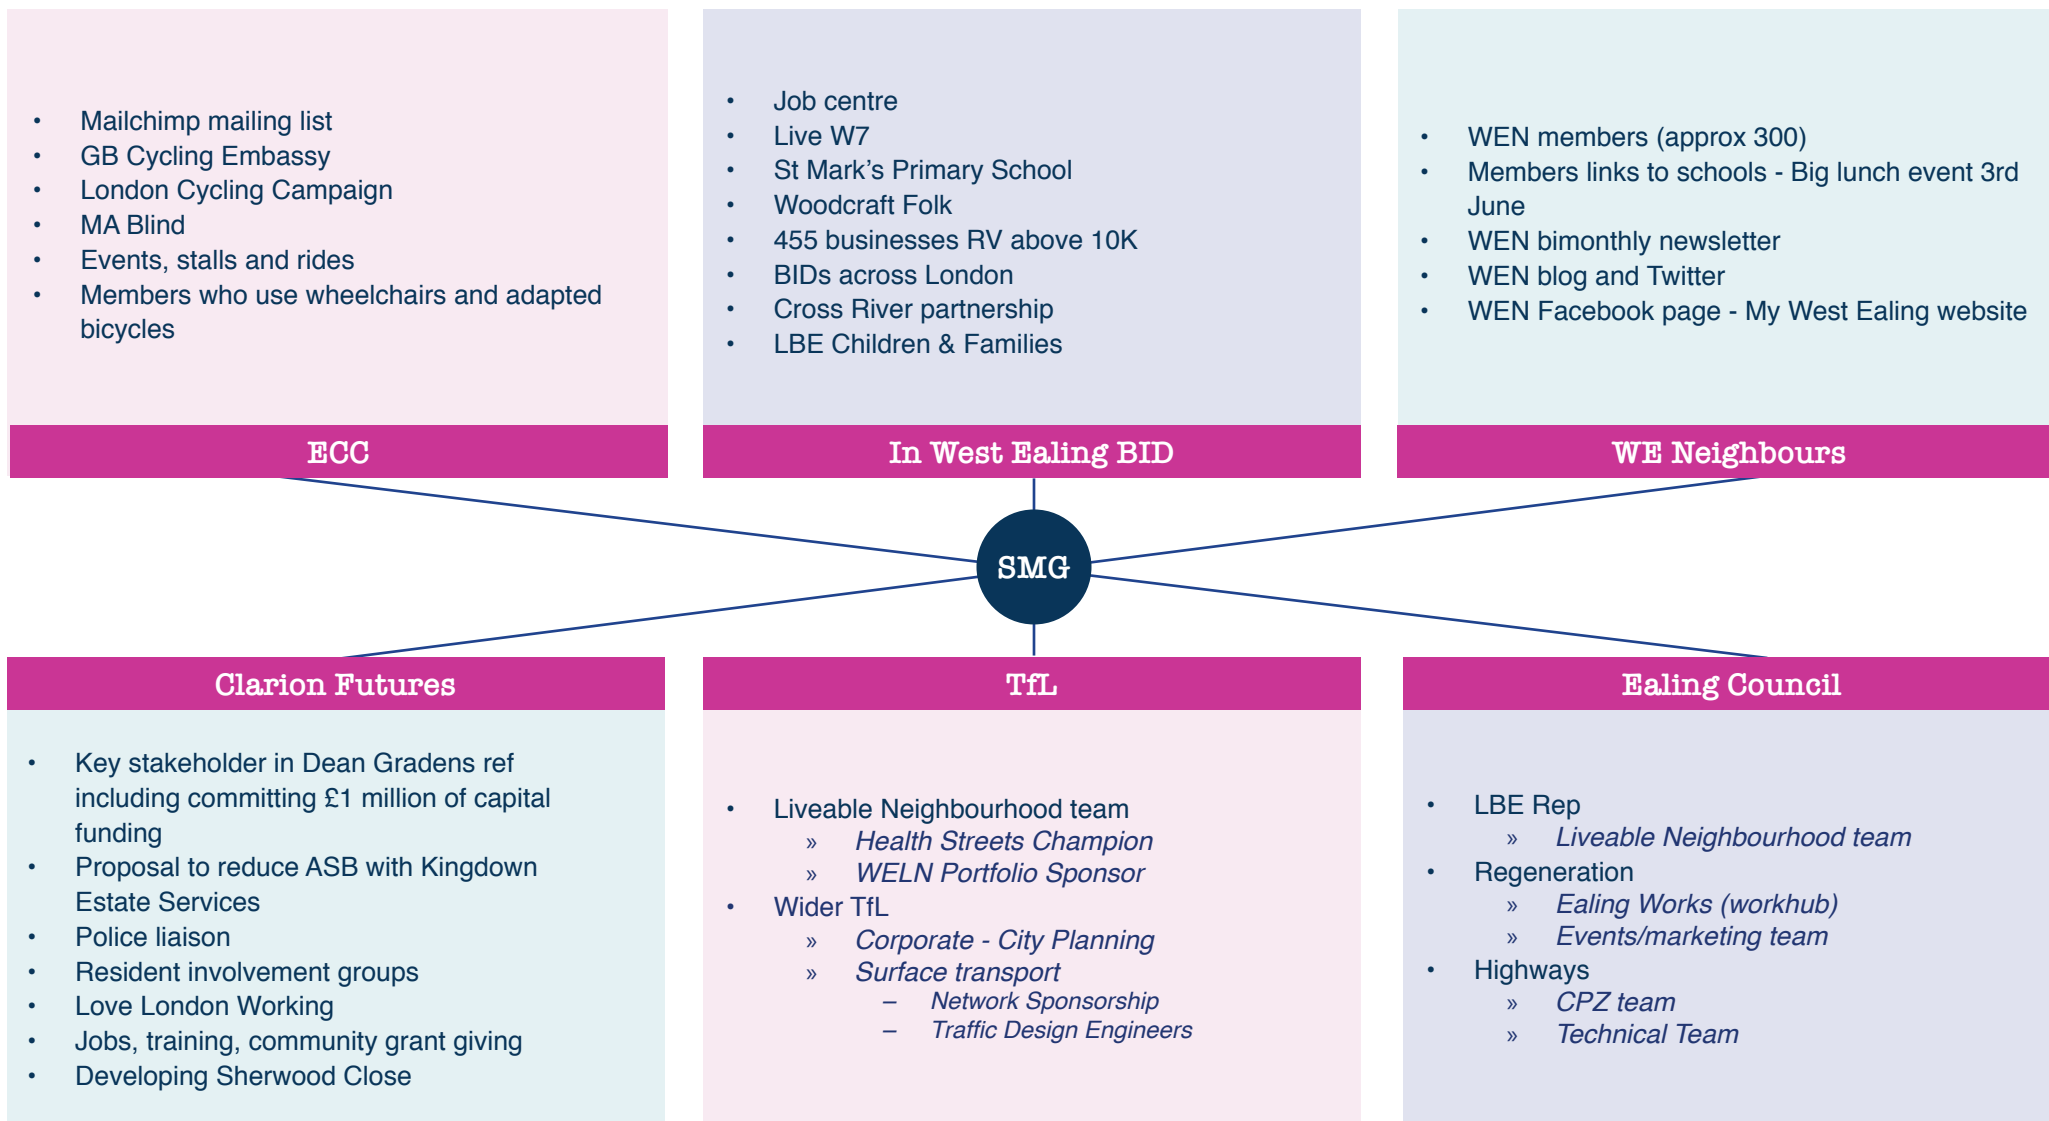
- Mailchimp mailing list
- GB Cycling Embassy
- London Cycling Campaign
- MA Blind
- Events, stalls and rides
- Members who use wheelchairs and adapted bicycles

ECC

- Job centre
- Live W7
- St Mark's Primary School
- Woodcraft Folk
- 455 businesses RV above 10K
- BIDs across London
- Cross River partnership
- LBE Children & Families

In West Ealing BID

- WEN members (approx 300)
- Members links to schools - Big lunch event 3rd June
- WEN bimonthly newsletter
- WEN blog and Twitter
- WEN Facebook page - My West Ealing website

WE Neighbours

SMG

Clarion Futures

- Key stakeholder in Dean Gradens ref including committing £1 million of capital funding
- Proposal to reduce ASB with Kingdown Estate Services
- Police liaison
- Resident involvement groups
- Love London Working
- Jobs, training, community grant giving
- Developing Sherwood Close

TfL

- Liveable Neighbourhood team
  » Health Streets Champion
  » WELN Portfolio Sponsor
- Wider TfL
  » Corporate - City Planning
  » Surface transport
    – Network Sponsorship
    – Traffic Design Engineers

Ealing Council

- LBE Rep
  » Liveable Neighbourhood team
- Regeneration
  » Ealing Works (workhub)
  » Events/marketing team
- Highways
  » CPZ team
  » Technical Team